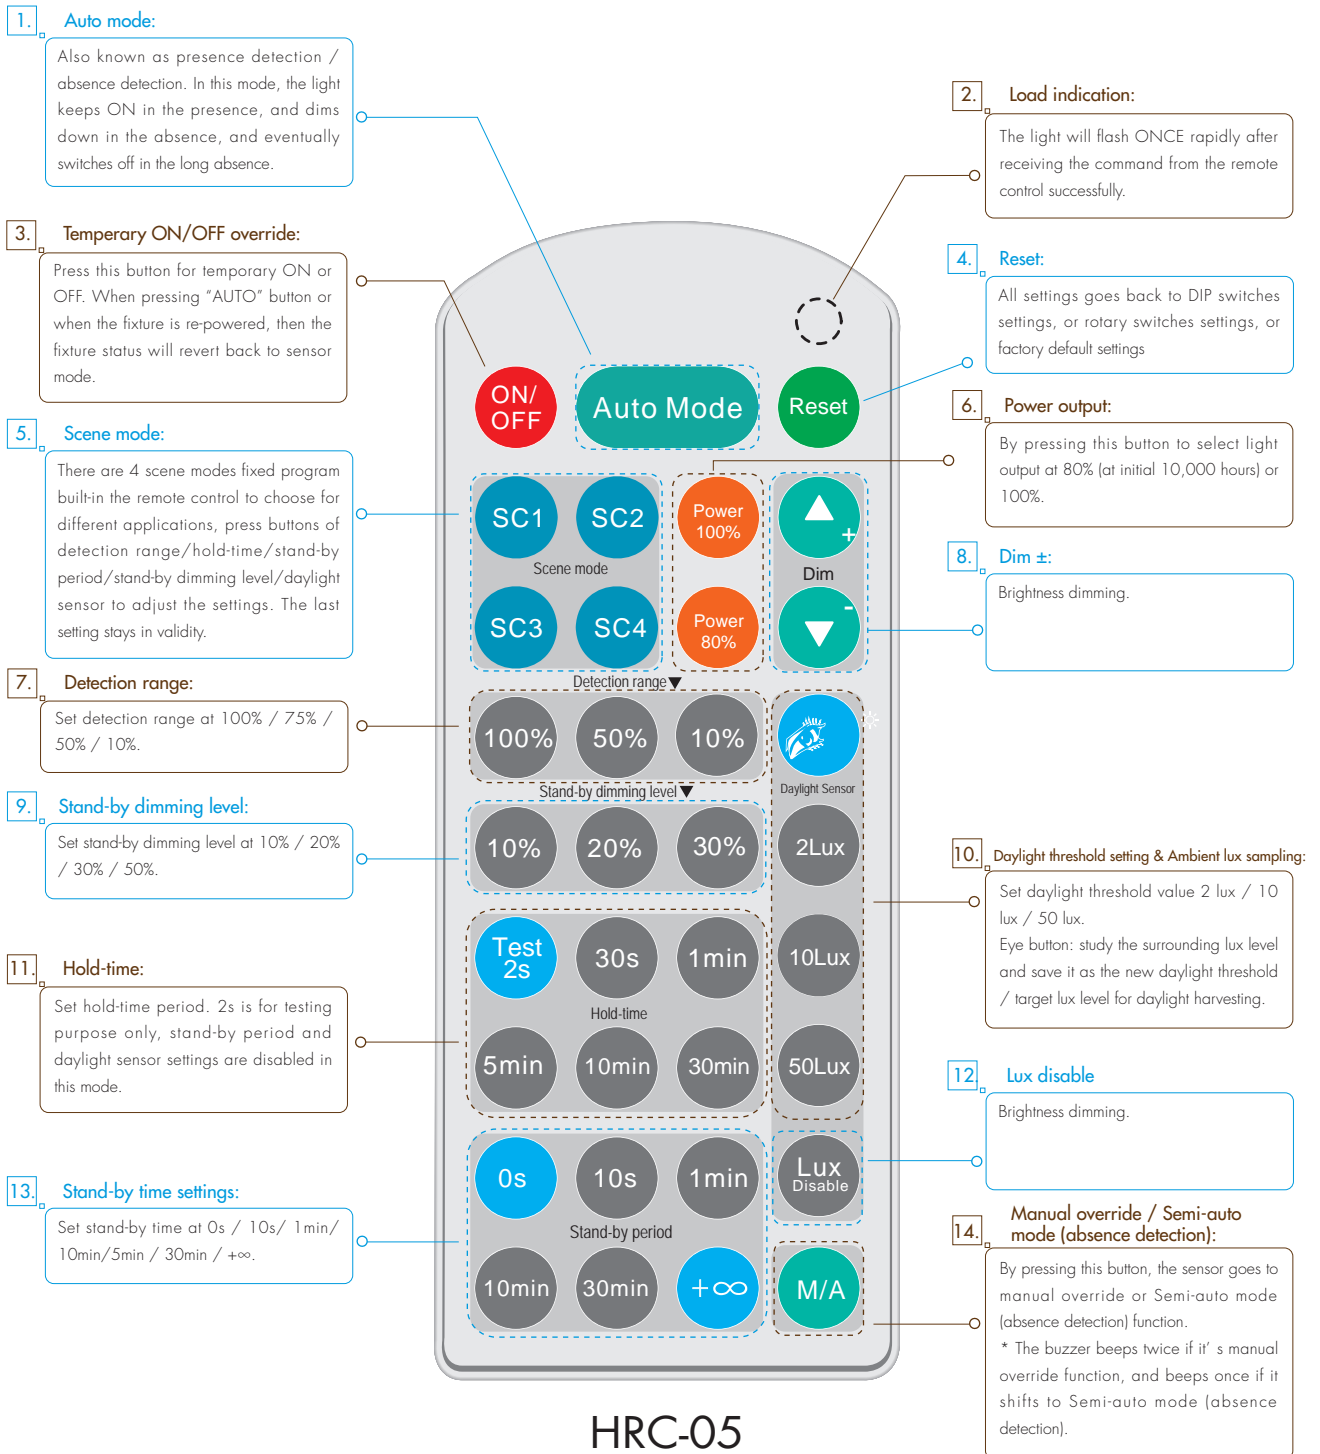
1. Auto mode:

Also known as presence detection / absence detection. In this mode, the light keeps ON in the presence, and dims down in the absence, and eventually switches off in the long absence.

2. Load indication:

The light will flash ONCE rapidly after receiving the command from the remote control successfully.

3. Temperary ON/OFF override:

Press this button for temporary ON or OFF. When pressing "AUTO" button or when the fixture is re-powered, then the fixture status will revert back to sensor mode.

4. Reset:

All settings goes back to DIP switches settings, or rotary switches settings, or factory default settings

5. Scene mode:

There are 4 scene modes fixed program built-in the remote control to choose for different applications, press buttons of detection range/hold-time/stand-by period/stand-by dimming level/daylight sensor to adjust the settings. The last setting stays in validity.

6. Power output:

By pressing this button to select light output at 80% (at initial 10,000 hours) or 100%.

7. Detection range:

Set detection range at 100% / 75% / 50% / 10%.

8. Dim ±:

Brightness dimming.

9. Stand-by dimming level:

Set stand-by dimming level at 10% / 20% / 30% / 50%.

10. Daylight threshold setting & Ambient lux sampling:

Set daylight threshold value 2 lux / 10 lux / 50 lux.
Eye button: study the surrounding lux level and save it as the new daylight threshold / target lux level for daylight harvesting.

11. Hold-time:

Set hold-time period. 2s is for testing purpose only, stand-by period and daylight sensor settings are disabled in this mode.

12. Lux disable

Brightness dimming.

13. Stand-by time settings:

Set stand-by time at 0s / 10s/ 1min/ 10min/5min / 30min / +∞.

14. Manual override / Semi-auto mode (absence detection):

By pressing this button, the sensor goes to manual override or Semi-auto mode (absence detection) function.
* The buzzer beeps twice if it' s manual override function, and beeps once if it shifts to Semi-auto mode (absence detection).

ON/ OFF
Auto Mode
Reset
SC1
SC2
Scene mode
SC3
SC4
Power 100%
Power 80%
+
Dim
-
Detection range
100%
50%
10%
Daylight Sensor
Stand-by dimming level
10%
20%
30%
2Lux
Test 2s
30s
1min
Hold-time
5min
10min
30min
10Lux
50Lux
0s
10s
1min
Stand-by period
10min
30min
+∞
Lux Disable
M/A

HRC-05